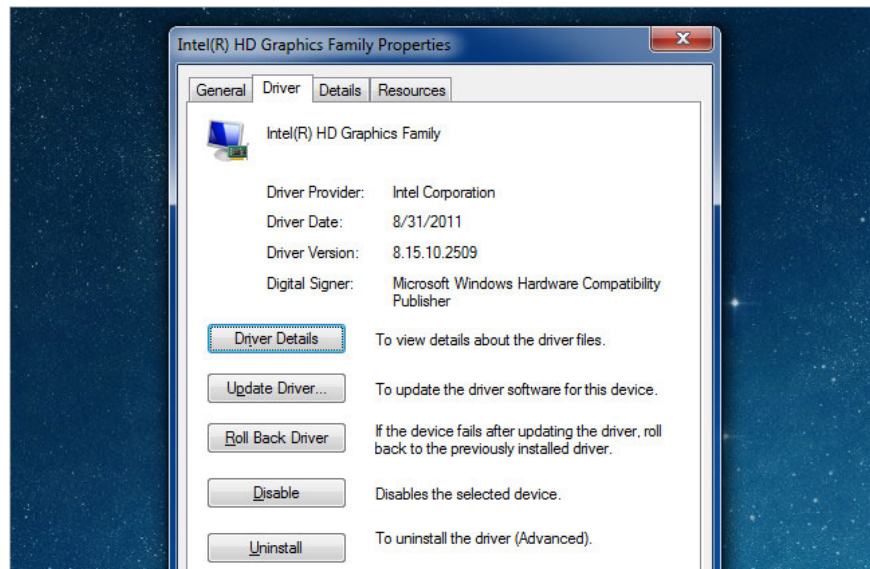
Intel(R) HD Graphics Family Properties

General | Driver | Details | Resources

Intel(R) HD Graphics Family

| | |
|---|---|
| Driver Provider: | Intel Corporation |
| Driver Date: | 8/31/2011 |
| Driver Version: | 8.15.10.2509 |
| Digital Signer: | Microsoft Windows Hardware Compatibility Publisher |

Driver Details — To view details about the driver files.

Update Driver... — To update the driver software for this device.

Roll Back Driver — If the device fails after updating the driver, roll back to the previously installed driver.

Disable — Disables the selected device.

Uninstall — To uninstall the driver (Advanced).